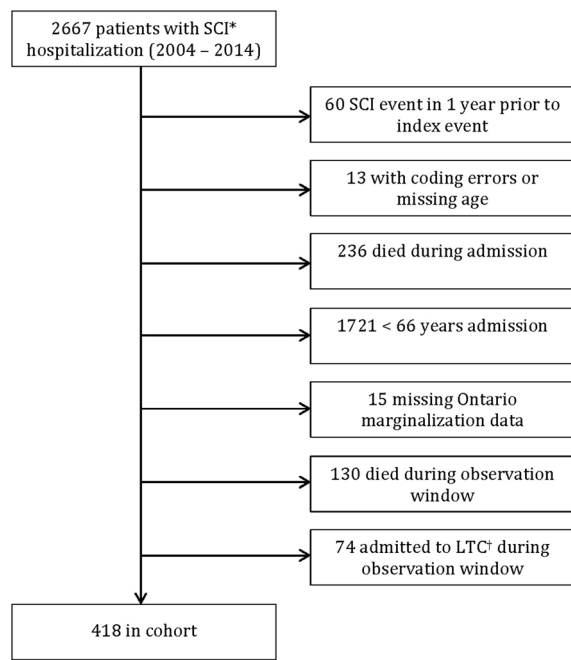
2667 patients with SCI* hospitalization (2004 – 2014)

60 SCI event in 1 year prior to index event

13 with coding errors or missing age

236 died during admission

1721 < 66 years admission

15 missing Ontario marginalization data

130 died during observation window

74 admitted to LTC† during observation window

418 in cohort